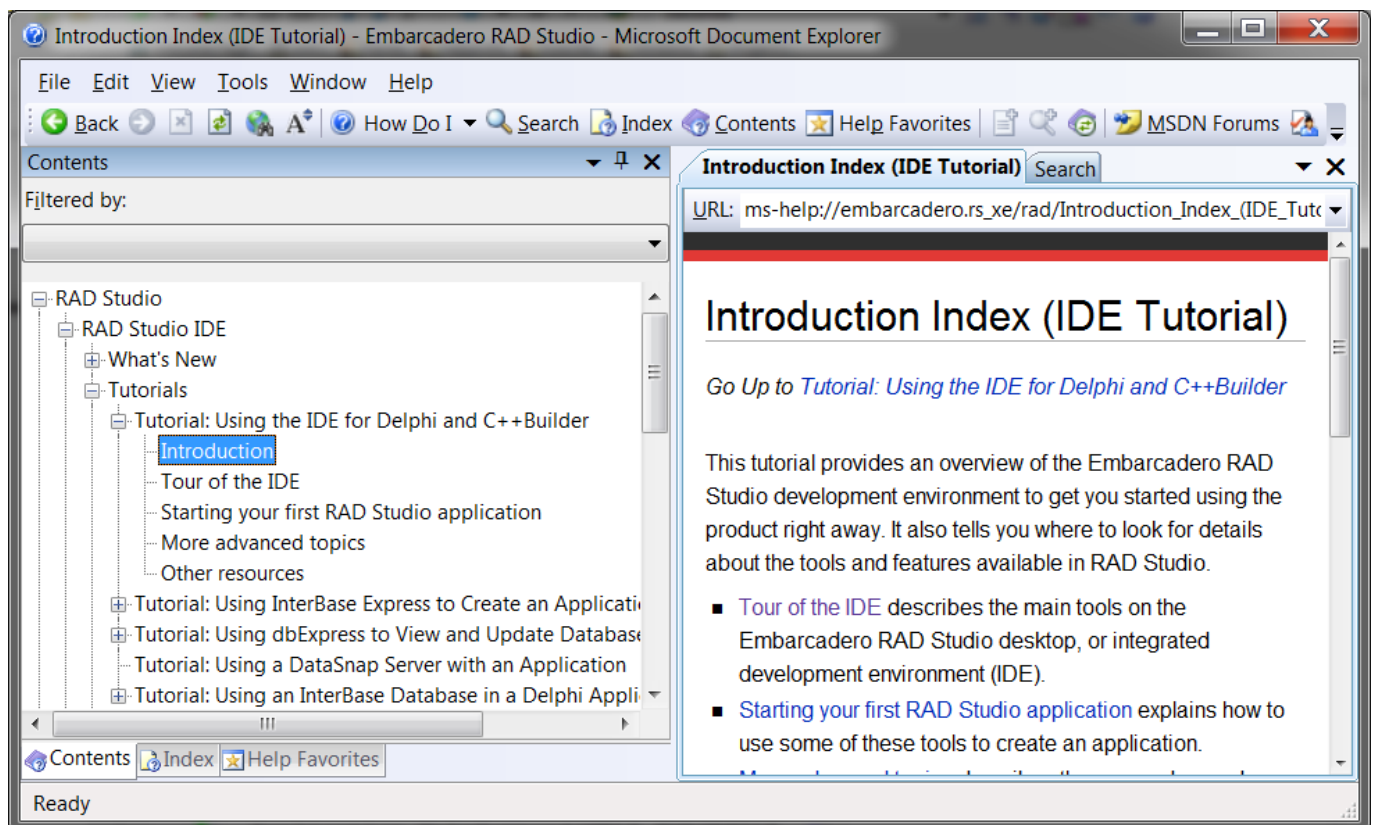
Introduction Index (IDE Tutorial) - Embarcadero RAD Studio - Microsoft Document Explorer

File Edit View Tools Window Help

Back How Do I Search Index Contents Help Favorites MSDN Forums

Contents

Filtered by:

RAD Studio
RAD Studio IDE
What's New
Tutorials
Tutorial: Using the IDE for Delphi and C++Builder
Introduction
Tour of the IDE
Starting your first RAD Studio application
More advanced topics
Other resources
Tutorial: Using InterBase Express to Create an Applicati
Tutorial: Using dbExpress to View and Update Database
Tutorial: Using a DataSnap Server with an Application
Tutorial: Using an InterBase Database in a Delphi Appli

Contents Index Help Favorites

Introduction Index (IDE Tutorial) Search

URL: ms-help://embarcadero.rs_xe/rad/Introduction_Index_(IDE_Tuto

Introduction Index (IDE Tutorial)

Go Up to Tutorial: Using the IDE for Delphi and C++Builder

This tutorial provides an overview of the Embarcadero RAD Studio development environment to get you started using the product right away. It also tells you where to look for details about the tools and features available in RAD Studio.

- Tour of the IDE describes the main tools on the Embarcadero RAD Studio desktop, or integrated development environment (IDE).
- Starting your first RAD Studio application explains how to use some of these tools to create an application.
- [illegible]

Ready